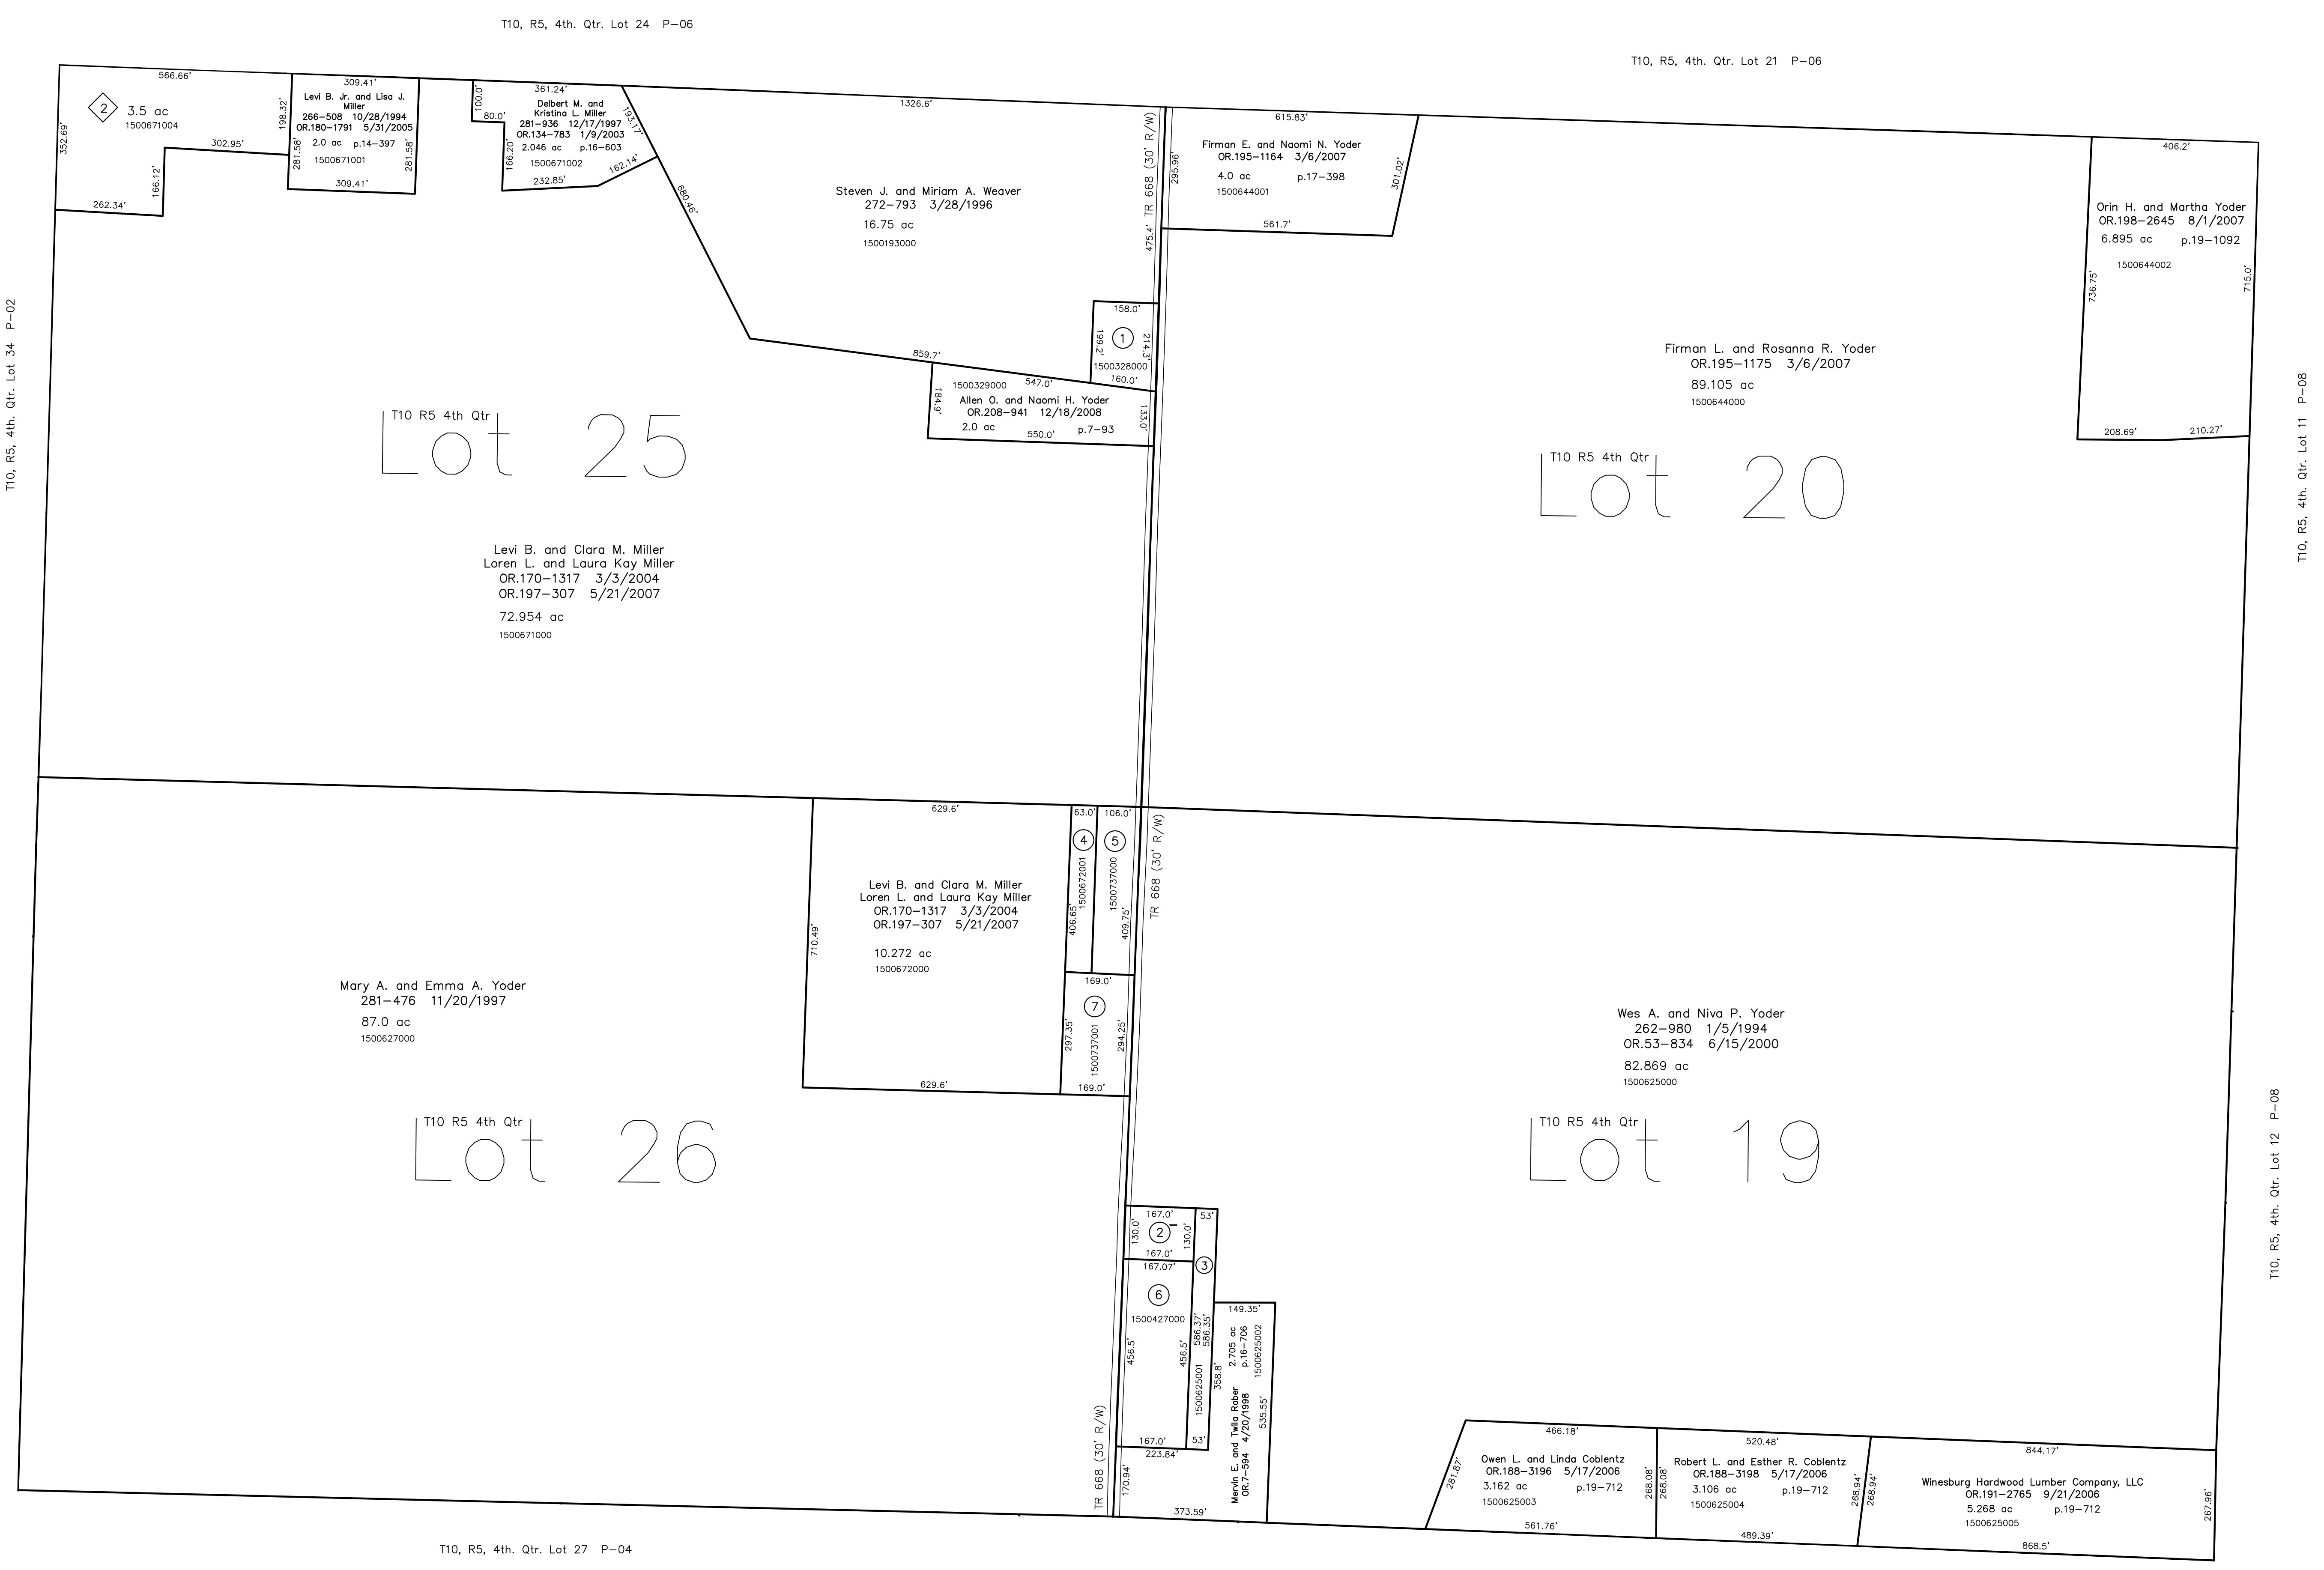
T10, R5, 4th. Qtr. Lot 24 P–06

T10, R5, 4th. Qtr. Lot 21 P–06

T10, R5, 4th. Qtr. Lot 34 P–02

T10, R5, 4th. Qtr. Lot 11 P–08

T10, R5, 4th. Qtr. Lot 12 P–08

T10, R5, 4th. Qtr. Lot 27 P–04

566.66'
2
3.5 ac
1500671004
352.69'
302.95'
166.12'
262.34'

309.41'
Levi B. Jr. and Lisa J. Miller
266–508 10/28/1994
OR.180–1791 5/31/2005
198.32'
281.58'
2.0 ac p.14–397
1500671001
281.58'
309.41'

361.24'
100.0'
80.0'
Delbert M. and Kristina L. Miller
281–936 12/17/1997
OR.134–783 1/9/2003
2.046 ac p.16–603
1500671002
166.20'
193.17'
162.14'
232.85'

1326.6'
680.46'
Steven J. and Miriam A. Weaver
272–793 3/28/1996
16.75 ac
1500193000

TR 668 (30' R/W)
475.4'
295.96'

615.83'
Firman E. and Naomi N. Yoder
OR.195–1164 3/6/2007
4.0 ac p.17–398
1500644001
301.02'
561.7'

406.2'
Orin H. and Martha Yoder
OR.198–2645 8/1/2007
6.895 ac p.19–1092
1500644002
736.75'
715.0'
208.69'
210.27'

158.0'
1
199.2'
214.3'
1500328000
160.0'

859.7'
1500329000
547.0'
184.9'
Allen O. and Naomi H. Yoder
OR.208–941 12/18/2008
2.0 ac p.7–93
550.0'
133.0'

Firman L. and Rosanna R. Yoder
OR.195–1175 3/6/2007
89.105 ac
1500644000

T10 R5 4th Qtr
Lot 25

T10 R5 4th Qtr
Lot 20

Levi B. and Clara M. Miller
Loren L. and Laura Kay Miller
OR.170–1317 3/3/2004
OR.197–307 5/21/2007
72.954 ac
1500671000

629.6'
63.0'
106.0'
4
5
1500672001
1500737000
406.65'
409.75'
TR 668 (30' R/W)

Levi B. and Clara M. Miller
Loren L. and Laura Kay Miller
OR.170–1317 3/3/2004
OR.197–307 5/21/2007
10.272 ac
1500672000
710.49'

169.0'
7
297.35'
1500737001
294.25'
169.0'
629.6'

Mary A. and Emma A. Yoder
281–476 11/20/1997
87.0 ac
1500627000

Wes A. and Niva P. Yoder
262–980 1/5/1994
OR.53–834 6/15/2000
82.869 ac
1500625000

T10 R5 4th Qtr
Lot 26

T10 R5 4th Qtr
Lot 19

167.0'
53'
2
130.0'
130.0'
167.0'
167.07'
3
6
1500427000
456.5'
456.5'
586.37'
586.35'
1500625001
358.8'
53'
167.0'
223.84'
170.94'
TR 668 (30' R/W)

149.35'
2.705 ac
p.16–706
1500625002
Mervin E. and Twila Raber
OR.7–594 4/20/1998
535.55'
373.59'

466.18'
281.87'
Owen L. and Linda Coblentz
OR.188–3196 5/17/2006
3.162 ac p.19–712
1500625003
268.08'
561.76'

520.48'
268.08'
Robert L. and Esther R. Coblentz
OR.188–3198 5/17/2006
3.106 ac p.19–712
1500625004
268.94'
489.39'

844.17'
268.94'
Winesburg Hardwood Lumber Company, LLC
OR.191–2765 9/21/2006
5.268 ac p.19–712
1500625005
267.96'
868.5'